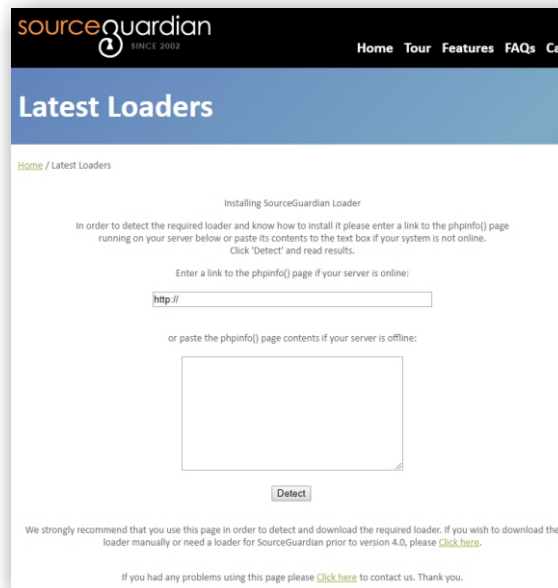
sourceguardian
SINCE 2002

Home Tour Features FAQs Ca

Latest Loaders

Home / Latest Loaders

Installing SourceGuardian Loader

In order to detect the required loader and know how to install it please enter a link to the phpinfo() page running on your server below or paste its contents to the text box if your system is not online. Click 'Detect' and read results.

Enter a link to the phpinfo() page if your server is online:

http://

or paste the phpinfo() page contents if your server is offline:

Detect

We strongly recommend that you use this page in order to detect and download the required loader. If you wish to download the loader manually or need a loader for SourceGuardian prior to version 4.0, please Click here.

If you had any problems using this page please Click here to contact us. Thank you.